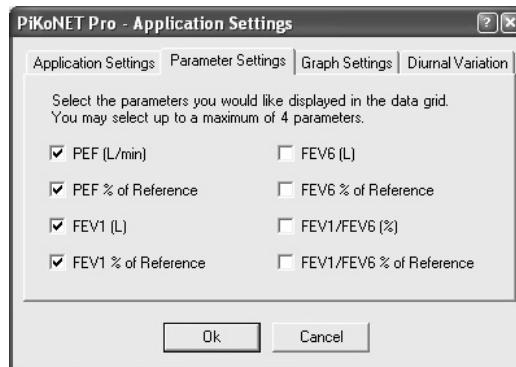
PiKoNET Pro - Application Settings

?

Application Settings | Parameter Settings | Graph Settings | Diurnal Variation

Select the parameters you would like displayed in the data grid. You may select up to a maximum of 4 parameters.

☑ PEF (L/min)
☑ PEF % of Reference
☑ FEV1 (L)
☑ FEV1 % of Reference

☐ FEV6 (L)
☐ FEV6 % of Reference
☐ FEV1/FEV6 (%)
☐ FEV1/FEV6 % of Reference

Ok

Cancel